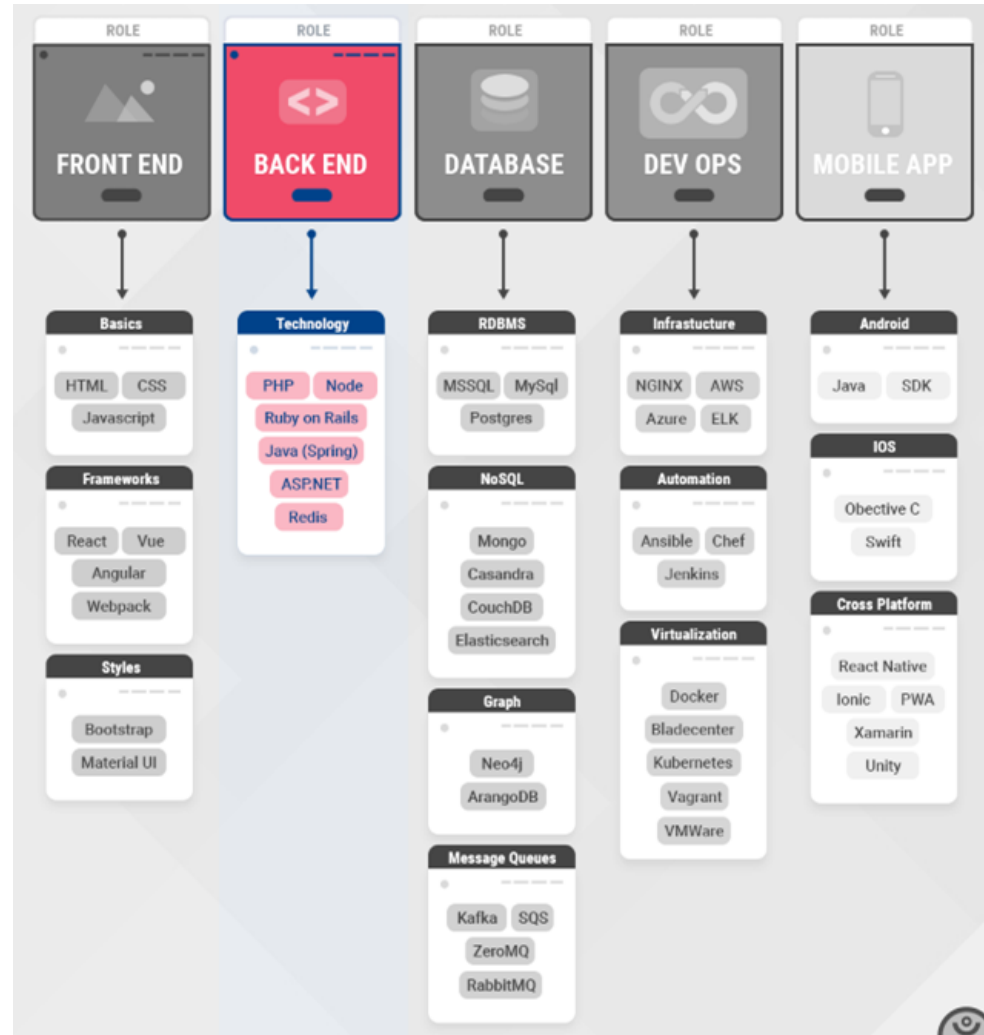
ROLE
FRONT END

ROLE
BACK END

ROLE
DATABASE

ROLE
DEV OPS

ROLE
MOBILE APP

Basics
HTML CSS
Javascript

Frameworks
React Vue
Angular
Webpack

Styles
Bootstrap
Material UI

Technology
PHP Node
Ruby on Rails
Java (Spring)
ASP.NET
Redis

RDBMS
MSSQL MySql
Postgres

NoSQL
Mongo
Casandra
CouchDB
Elasticsearch

Graph
Neo4j
ArangoDB

Message Queues
Kafka SQS
ZeroMQ
RabbitMQ

Infrastucture
NGINX AWS
Azure ELK

Automation
Ansible Chef
Jenkins

Virtualization
Docker
Bladecenter
Kubernetes
Vagrant
VMWare

Android
Java SDK

IOS
Obective C
Swift

Cross Platform
React Native
Ionic PWA
Xamarin
Unity